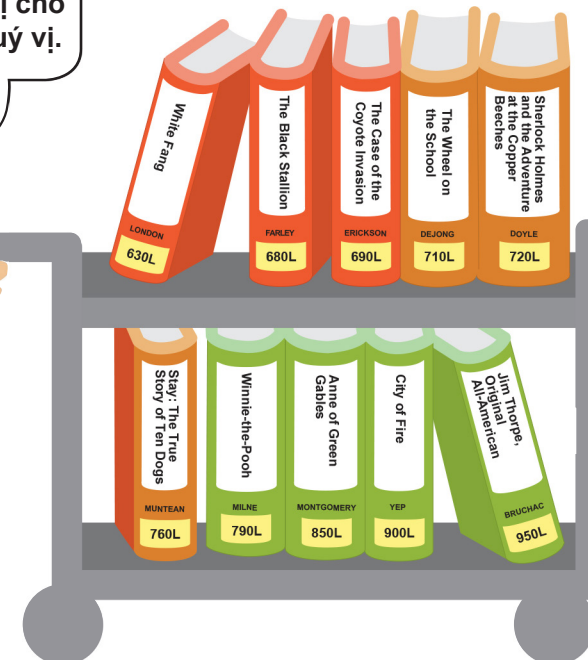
ị cho
uý vị.

White Fang
LONDON
630L

The Black Stallion
FARLEY
680L

The Case of the Coyote Invasion
ERICKSON
690L

The Wheel on the School
DEJONG
710L

Sherlock Holmes and the Adventure at the Copper Beeches
DOYLE
720L

Stay: The True Story of Ten Dogs
MUNTEAN
760L

Winnie-the-Pooh
MILNE
790L

Anne of Green Gables
MONTGOMERY
850L

City of Fire
YEP
900L

Jim Thorpe, Original All-American
BRUCHAC
950L